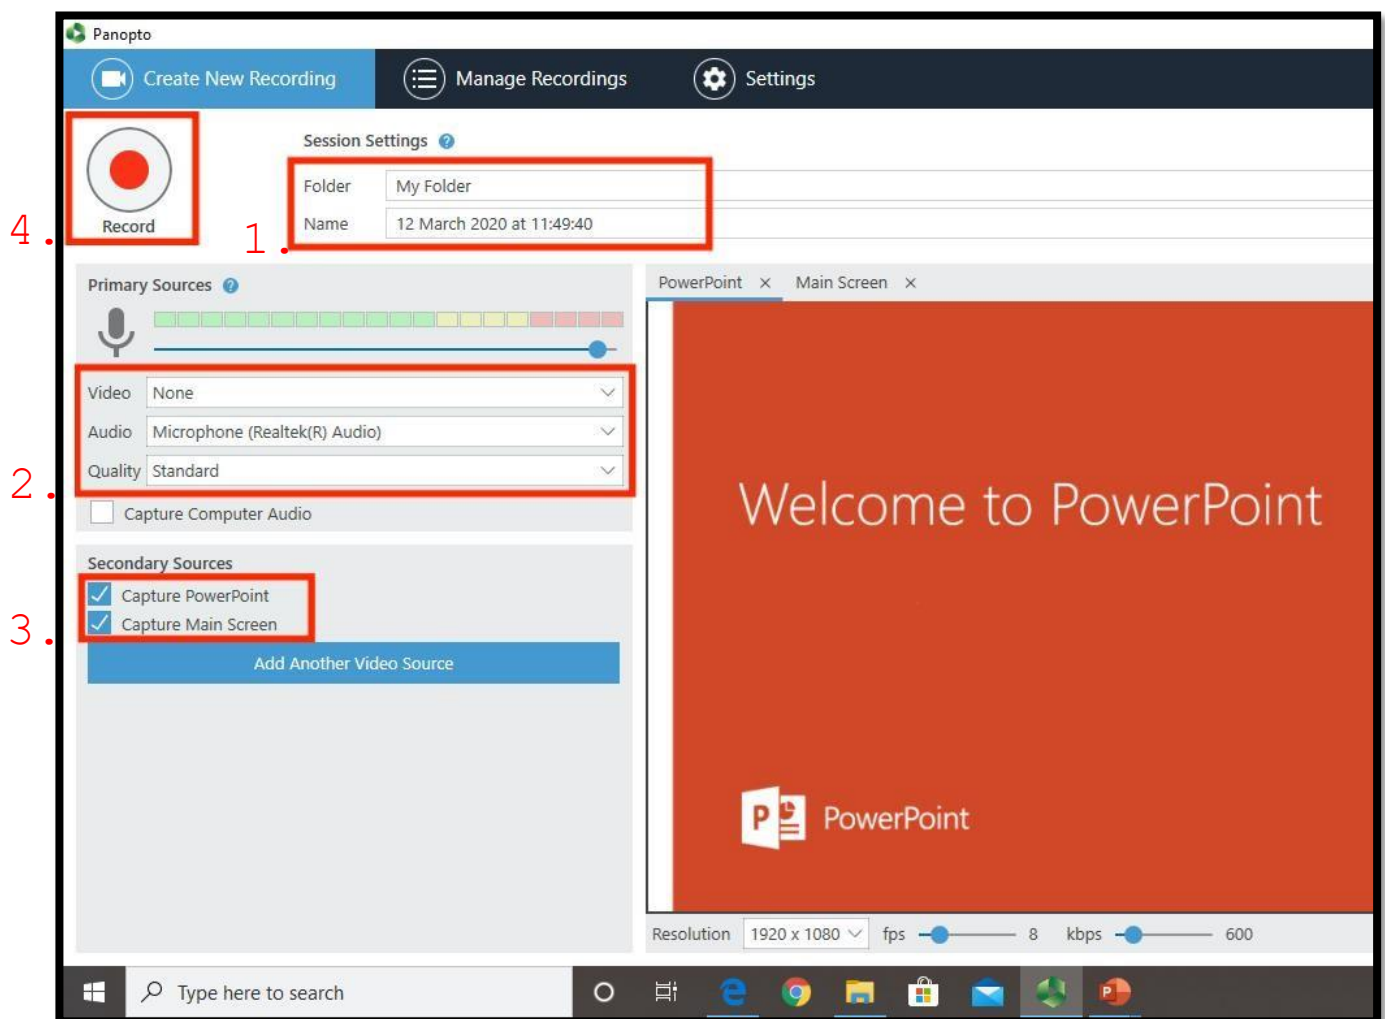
Panopto

Create New Recording

Manage Recordings

Settings

Record

4.

Session Settings

Folder My Folder

Name 12 March 2020 at 11:49:40

1.

Primary Sources

Video None

Audio Microphone (Realtek(R) Audio)

Quality Standard

2.

Capture Computer Audio

Secondary Sources

Capture PowerPoint

Capture Main Screen

3.

Add Another Video Source

PowerPoint × Main Screen ×

Welcome to PowerPoint

PowerPoint

Resolution 1920 x 1080 fps 8 kbps 600

Type here to search